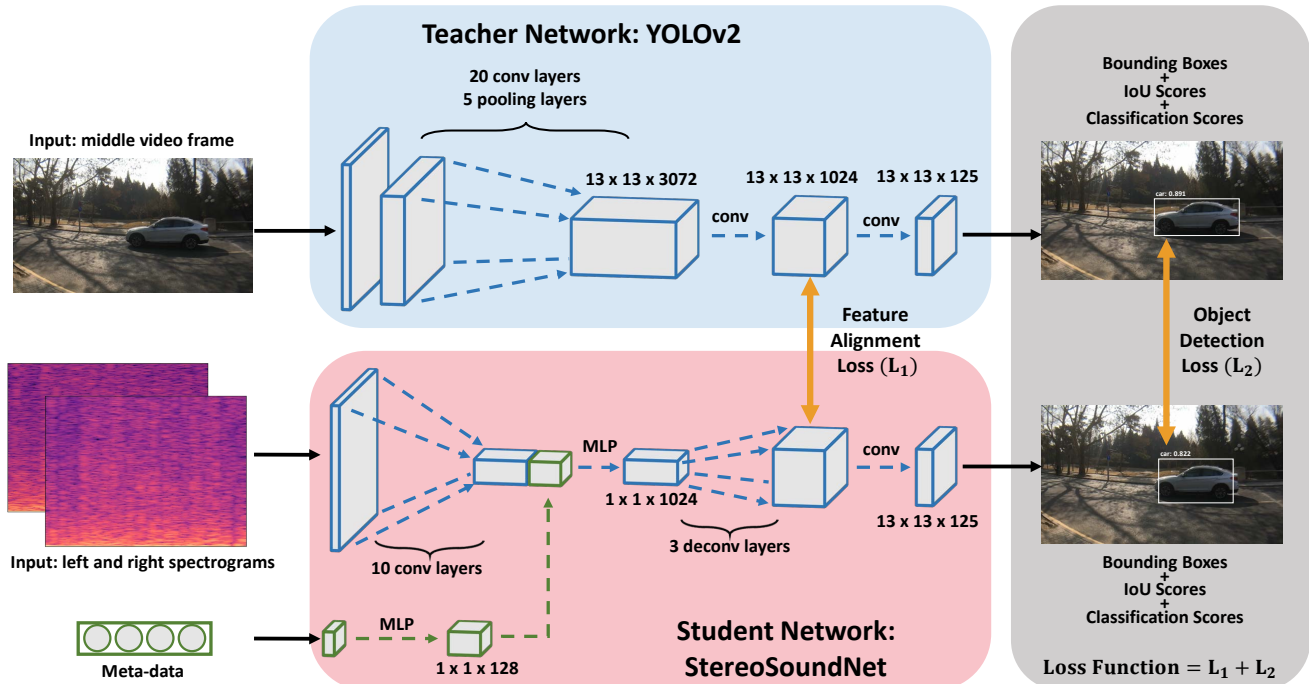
Teacher Network: YOLOv2

20 conv layers
5 pooling layers

Input: middle video frame

13 x 13 x 3072

conv

13 x 13 x 1024

conv

13 x 13 x 125

Bounding Boxes
+
IoU Scores
+
Classification Scores

car: 0.891

Feature Alignment Loss $(\mathbf{L_1})$

Object Detection Loss $(\mathbf{L_2})$

MLP

conv

car: 0.822

1 x 1 x 1024

13 x 13 x 125

3 deconv layers

Input: left and right spectrograms

10 conv layers

Bounding Boxes
+
IoU Scores
+
Classification Scores

MLP

Student Network: StereoSoundNet

Meta-data

1 x 1 x 128

Loss Function $= \mathbf{L_1} + \mathbf{L_2}$